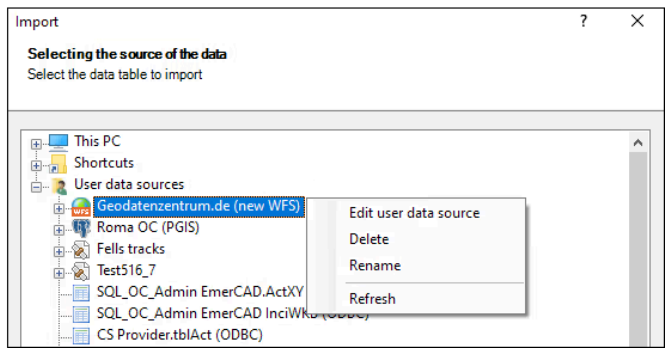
Import ? ×

Selecting the source of the data
Select the data table to import

This PC
Shortcuts
User data sources
Geodatenzentrum.de (new WFS)
Roma OC (PGIS)
Fells tracks
Test516_7
SQL_OC_Admin EmerCAD.ActXY
SQL_OC_Admin EmerCAD InciWkb (ODBC)
CS Provider.tblAct (ODBC)

Edit user data source
Delete
Rename
Refresh